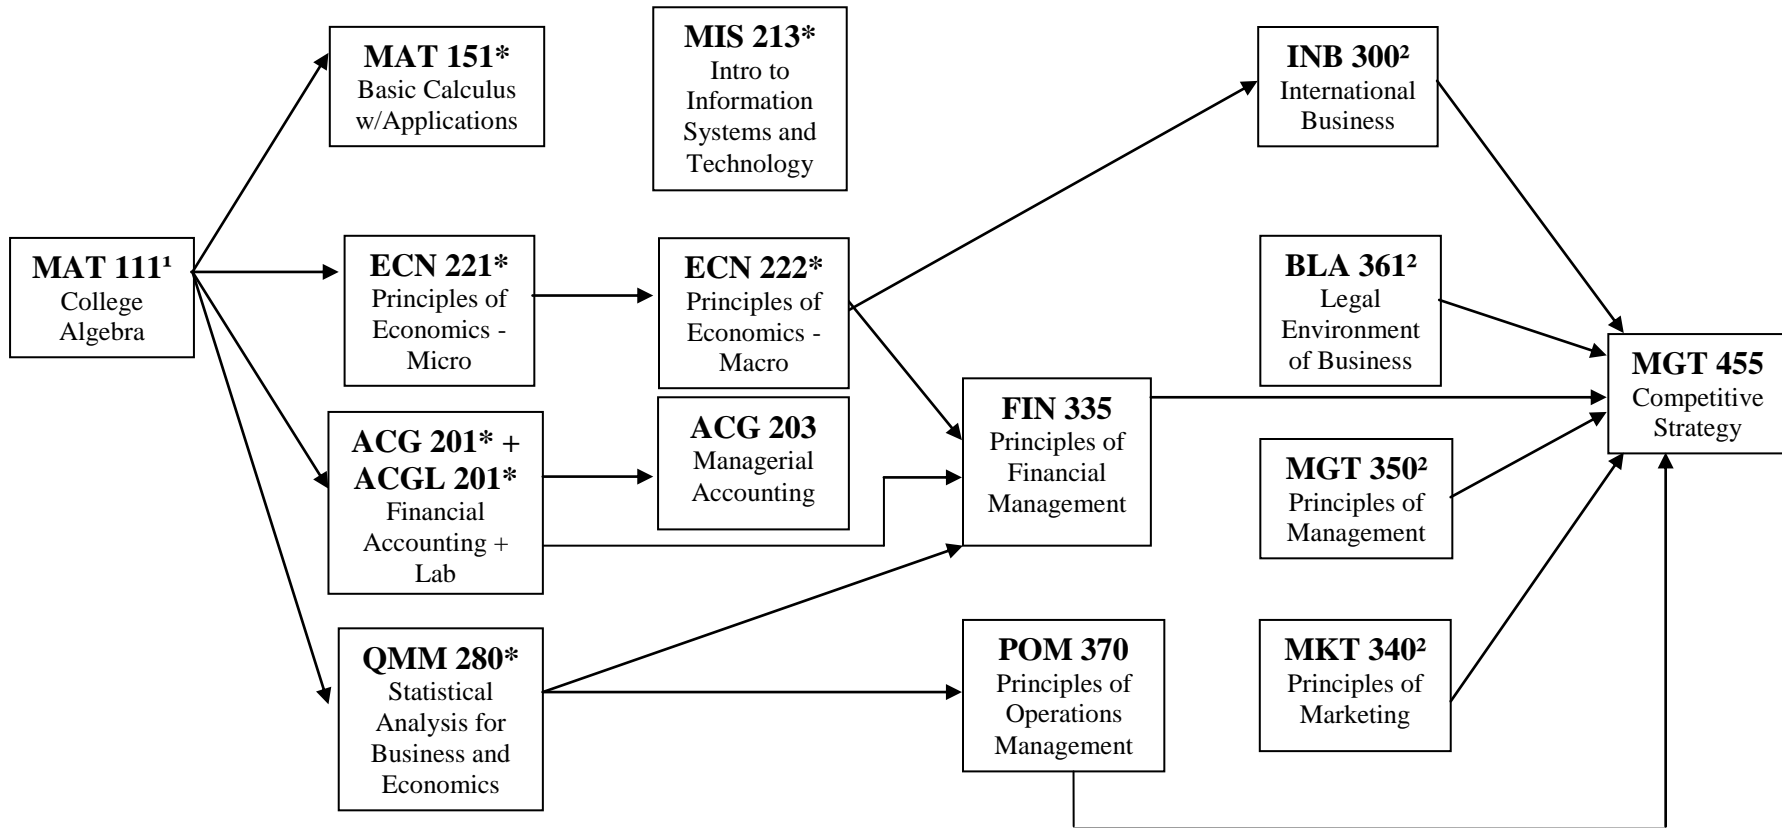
MAT 151*
Basic Calculus w/Applications

MIS 213*
Intro to Information Systems and Technology

INB 300²
International Business

MAT 111¹
College Algebra

ECN 221*
Principles of Economics - Micro

ECN 222*
Principles of Economics - Macro

BLA 361²
Legal Environment of Business

MGT 455
Competitive Strategy

FIN 335
Principles of Financial Management

ACG 201* + ACGL 201*
Financial Accounting + Lab

ACG 203
Managerial Accounting

MGT 350²
Principles of Management

QMM 280*
Statistical Analysis for Business and Economics

POM 370
Principles of Operations Management

MKT 340²
Principles of Marketing